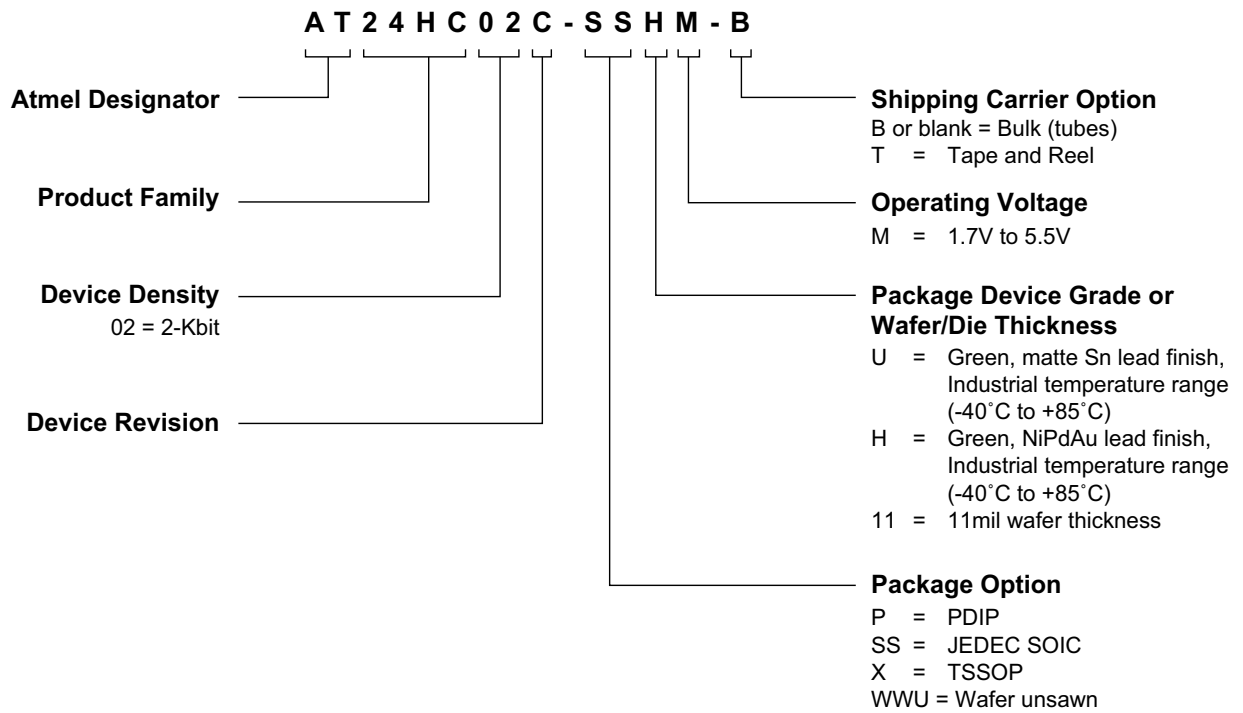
A T 2 4 H C 0 2 C - S S H M - B

Atmel Designator

Product Family

Device Density
02 = 2-Kbit

Device Revision

Shipping Carrier Option
B or blank = Bulk (tubes)
T = Tape and Reel

Operating Voltage
M = 1.7V to 5.5V

Package Device Grade or Wafer/Die Thickness
U = Green, matte Sn lead finish, Industrial temperature range (-40˚C to +85˚C)
H = Green, NiPdAu lead finish, Industrial temperature range (-40˚C to +85˚C)
11 = 11mil wafer thickness

Package Option
P = PDIP
SS = JEDEC SOIC
X = TSSOP
WWU = Wafer unsawn